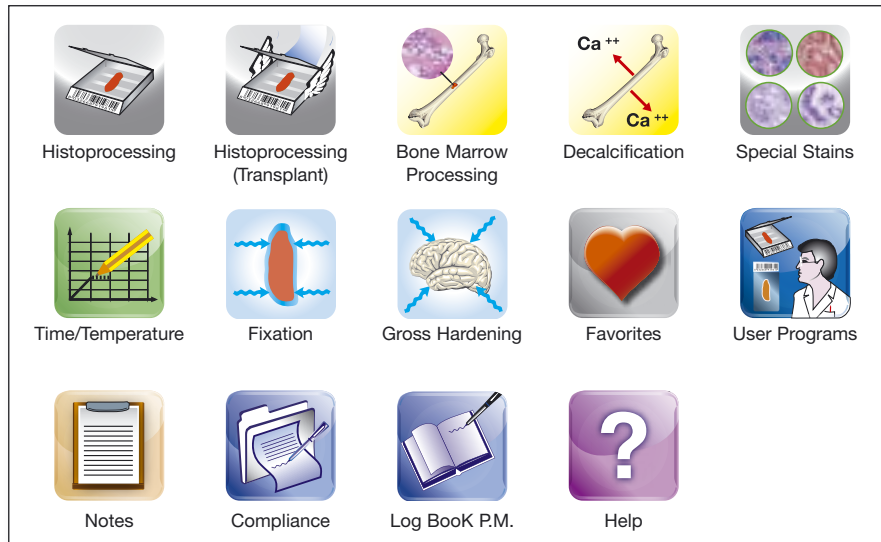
Histoprocessing

Histoprocessing (Transplant)

Ca $^{++}$

Ca $^{++}$

Bone Marrow Processing

Decalcification

Special Stains

Time/Temperature

Fixation

Gross Hardening

Favorites

User Programs

?

Notes

Compliance

Log BooK P.M.

Help